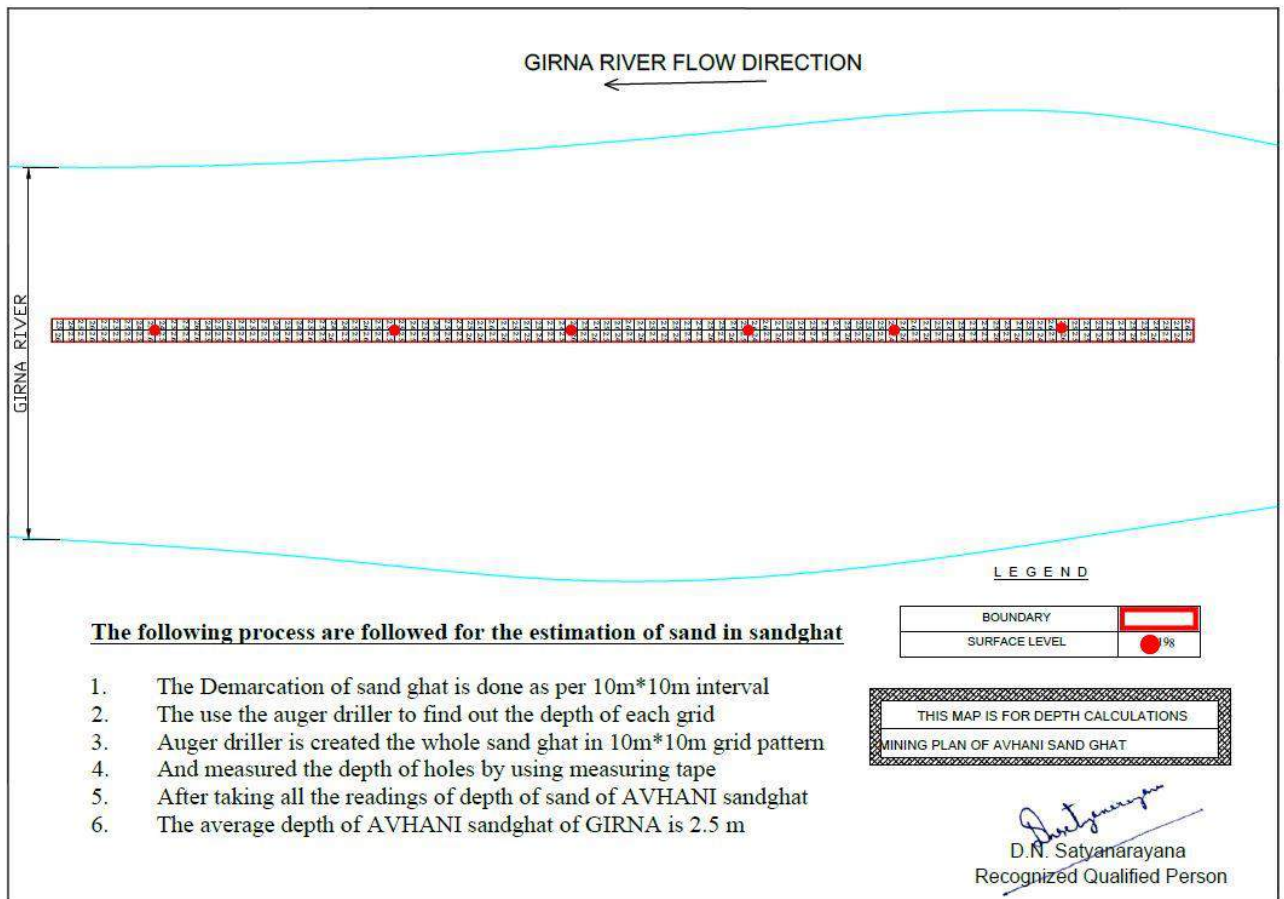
GIRNA RIVER FLOW DIRECTION

GIRNA RIVER

LEGEND

| BOUNDARY | |
|---|---|
| SURFACE LEVEL | 98 |

The following process are followed for the estimation of sand in sandghat

1. The Demarcation of sand ghat is done as per 10m*10m interval
2. The use the auger driller to find out the depth of each grid
3. Auger driller is created the whole sand ghat in 10m*10m grid pattern
4. And measured the depth of holes by using measuring tape
5. After taking all the readings of depth of sand of AVHANI sandghat
6. The average depth of AVHANI sandghat of GIRNA is 2.5 m

THIS MAP IS FOR DEPTH CALCULATIONS
MINING PLAN OF AVHANI SAND GHAT

D.N. Satyanarayana
Recognized Qualified Person